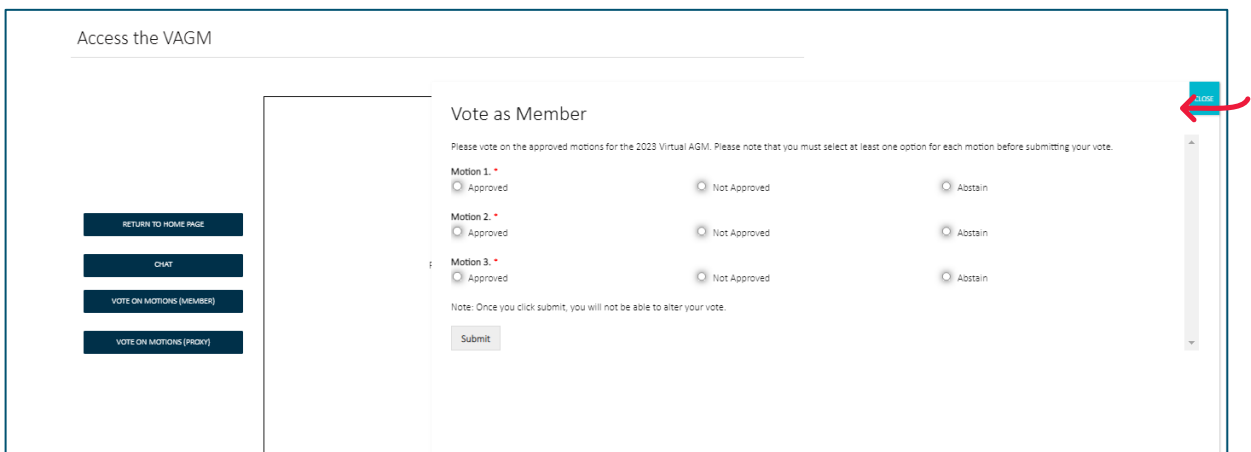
Access the VAGM

RETURN TO HOME PAGE

CHAT

VOTE ON MOTIONS (MEMBER)

VOTE ON MOTIONS (PROXY)

Vote as Member

CLOSE

Please vote on the approved motions for the 2023 Virtual AGM. Please note that you must select at least one option for each motion before submitting your vote.

Motion 1. *
Approved Not Approved Abstain

Motion 2. *
Approved Not Approved Abstain

Motion 3. *
Approved Not Approved Abstain

Note: Once you click submit, you will not be able to alter your vote.

Submit